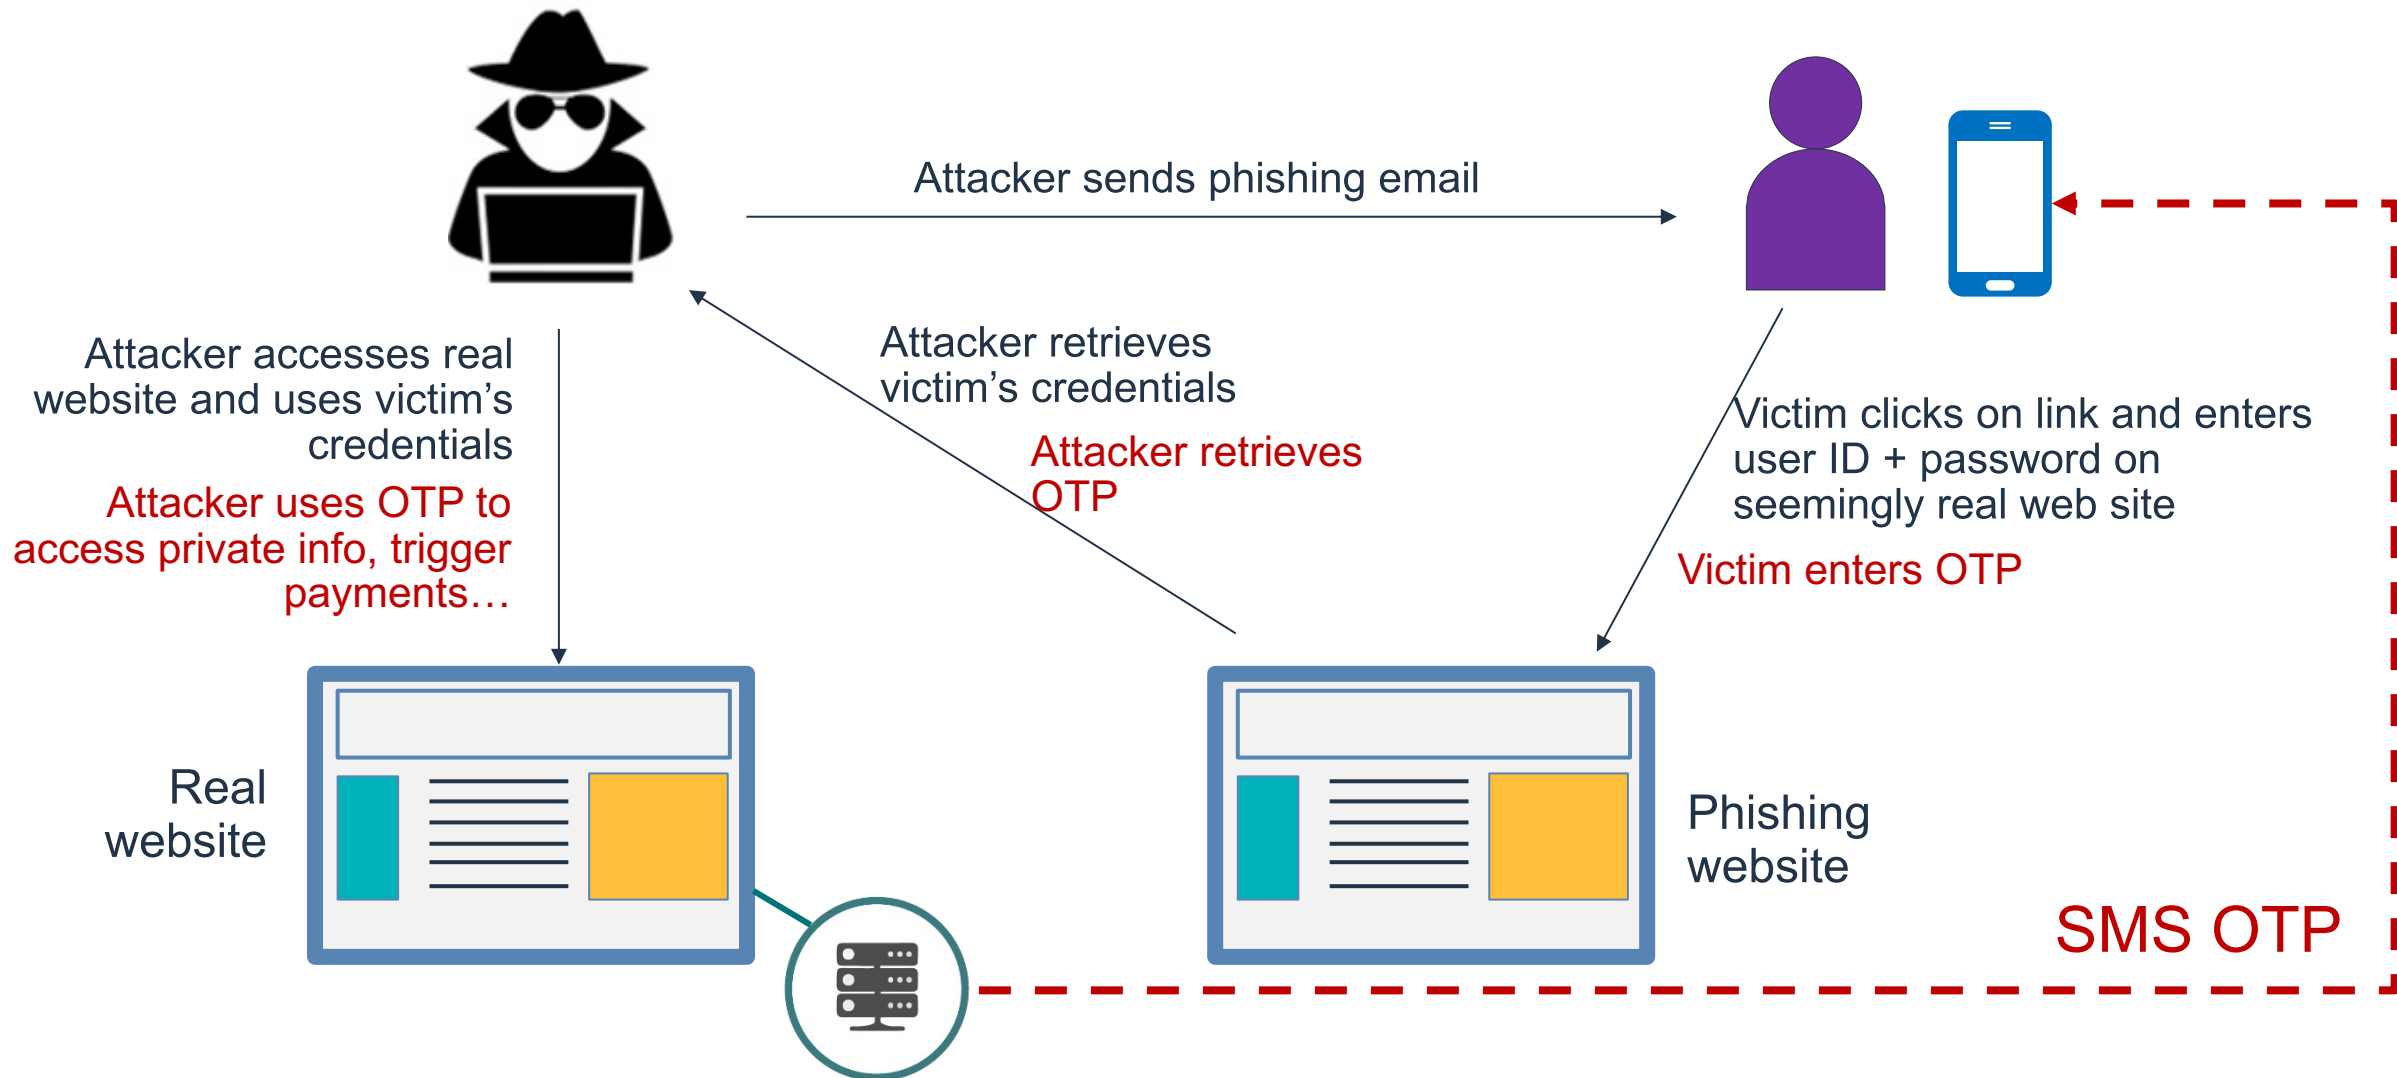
Attacker sends phishing email

Attacker accesses real website and uses victim’s credentials

Attacker uses OTP to access private info, trigger payments…

Attacker retrieves victim’s credentials

Attacker retrieves OTP

Victim clicks on link and enters user ID + password on seemingly real web site

Victim enters OTP

Real website

Phishing website

SMS OTP